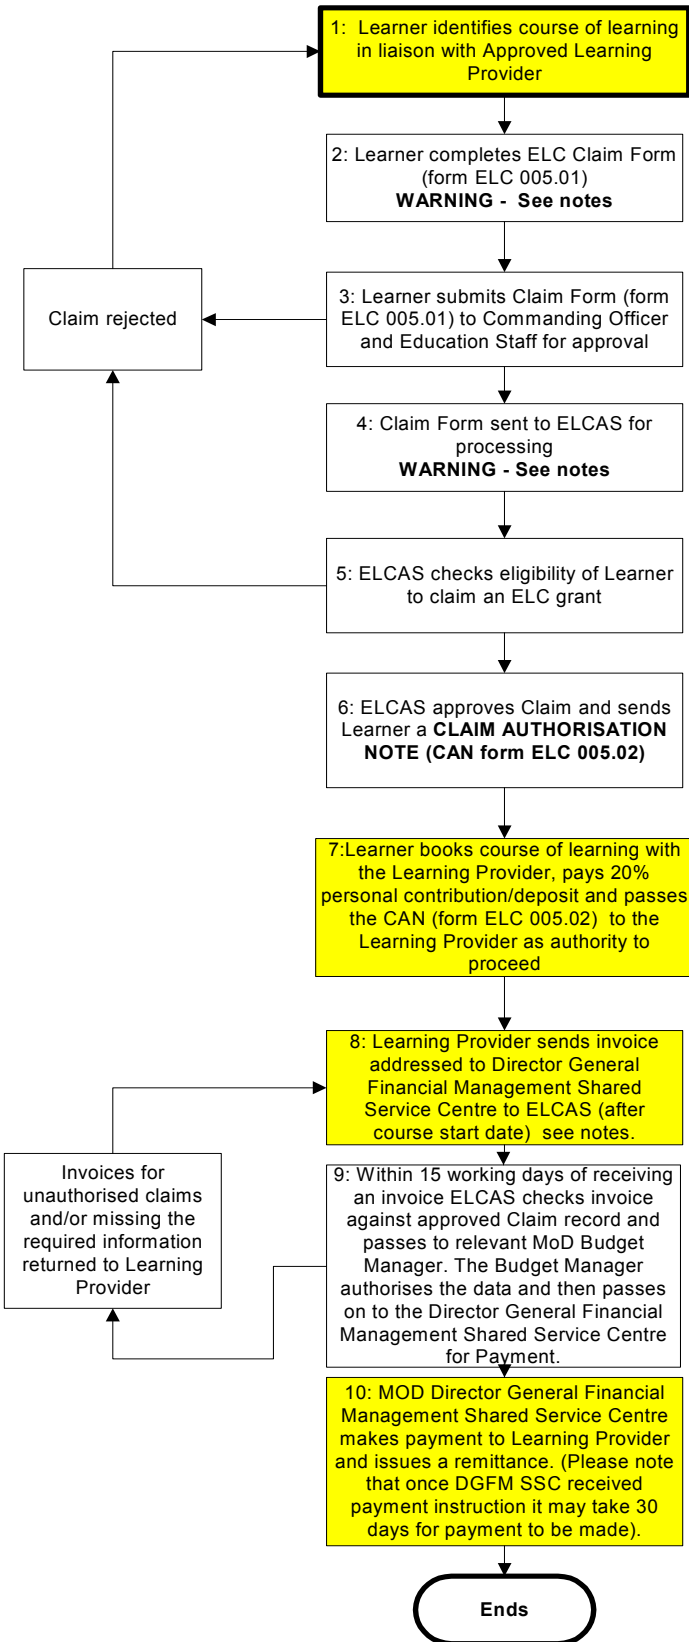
1: Learner identifies course of learning in liaison with Approved Learning Provider

2: Learner completes ELC Claim Form (form ELC 005.01)
**WARNING - See notes**

Claim rejected

3: Learner submits Claim Form (form ELC 005.01) to Commanding Officer and Education Staff for approval

4: Claim Form sent to ELCAS for processing
**WARNING - See notes**

5: ELCAS checks eligibility of Learner to claim an ELC grant

6: ELCAS approves Claim and sends Learner a **CLAIM AUTHORISATION NOTE (CAN form ELC 005.02)**

7:Learner books course of learning with the Learning Provider, pays 20% personal contribution/deposit and passes the CAN (form ELC 005.02) to the Learning Provider as authority to proceed

8: Learning Provider sends invoice addressed to Director General Financial Management Shared Service Centre to ELCAS (after course start date) see notes.

Invoices for unauthorised claims and/or missing the required information returned to Learning Provider

9: Within 15 working days of receiving an invoice ELCAS checks invoice against approved Claim record and passes to relevant MoD Budget Manager. The Budget Manager authorises the data and then passes on to the Director General Financial Management Shared Service Centre for Payment.

10: MOD Director General Financial Management Shared Service Centre makes payment to Learning Provider and issues a remittance. (Please note that once DGFM SSC received payment instruction it may take 30 days for payment to be made).

Ends